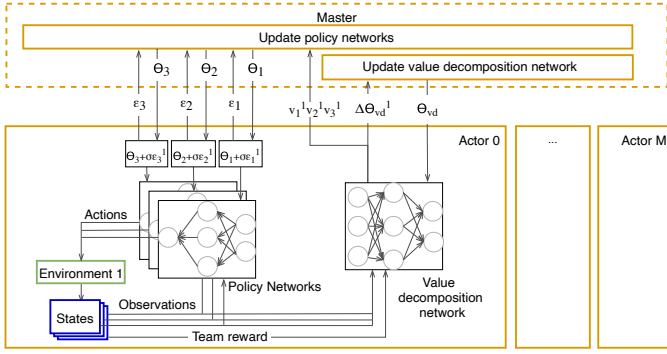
Master

Update policy networks

Update value decomposition network

$\varepsilon_3$ $\Theta_3$ $\varepsilon_2$ $\Theta_2$ $\varepsilon_1$ $\Theta_1$ $v_1{}^1 v_2{}^1 v_3{}^1$ $\Delta\Theta_{vd}{}^1$ $\Theta_{vd}$

Actor 0

...

Actor M

$\Theta_3+\sigma\varepsilon_3{}^1$

$\Theta_2+\sigma\varepsilon_2{}^1$

$\Theta_1+\sigma\varepsilon_1{}^1$

Actions

Environment 1

Policy Networks

Observations

States

Team reward

Value decomposition network